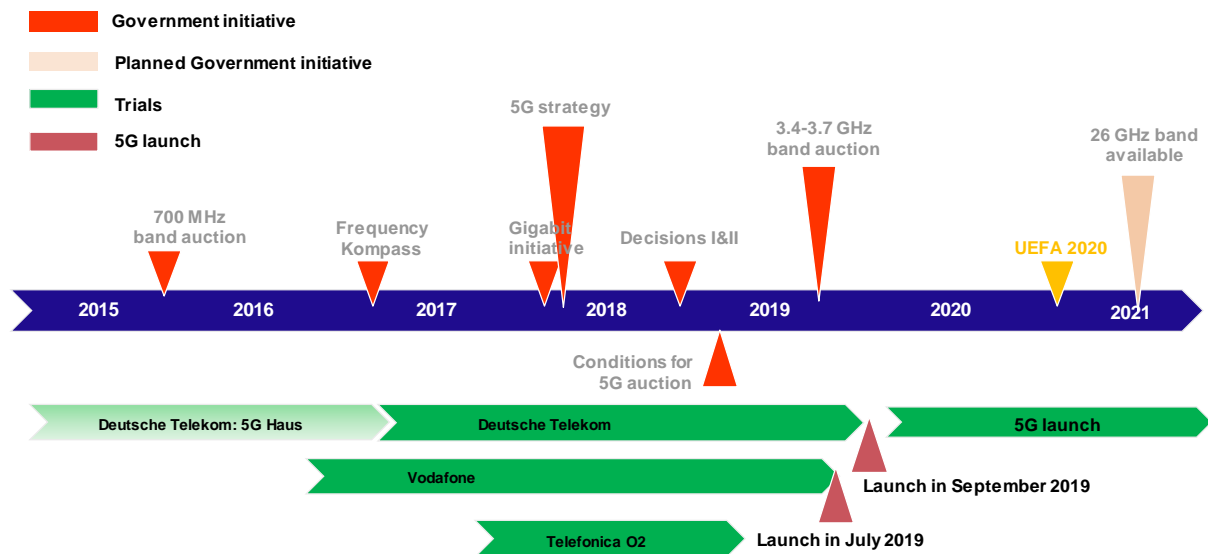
Government initiative

Planned Government initiative

Trials

5G launch

5G strategy

3.4-3.7 GHz band auction

26 GHz band available

700 MHz band auction

Frequency Kompass

Gigabit initiative

Decisions I&II

UEFA 2020

2015

2016

2017

2018

2019

2020

2021

Conditions for 5G auction

Deutsche Telekom: 5G Haus

Deutsche Telekom

5G launch

Vodafone

Launch in September 2019

Telefonica O2

Launch in July 2019